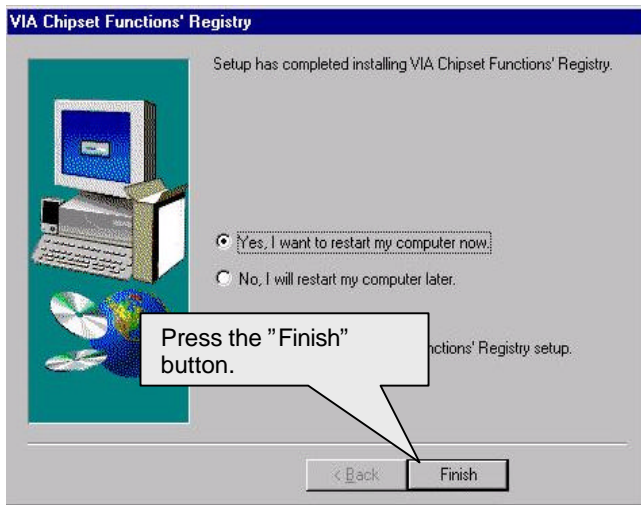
VIA Chipset Functions' Registry

Setup has completed installing VIA Chipset Functions' Registry.

Yes, I want to restart my computer now.

No, I will restart my computer later.

Press the "Finish" button.

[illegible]nctions' Registry setup.

< Back

Finish